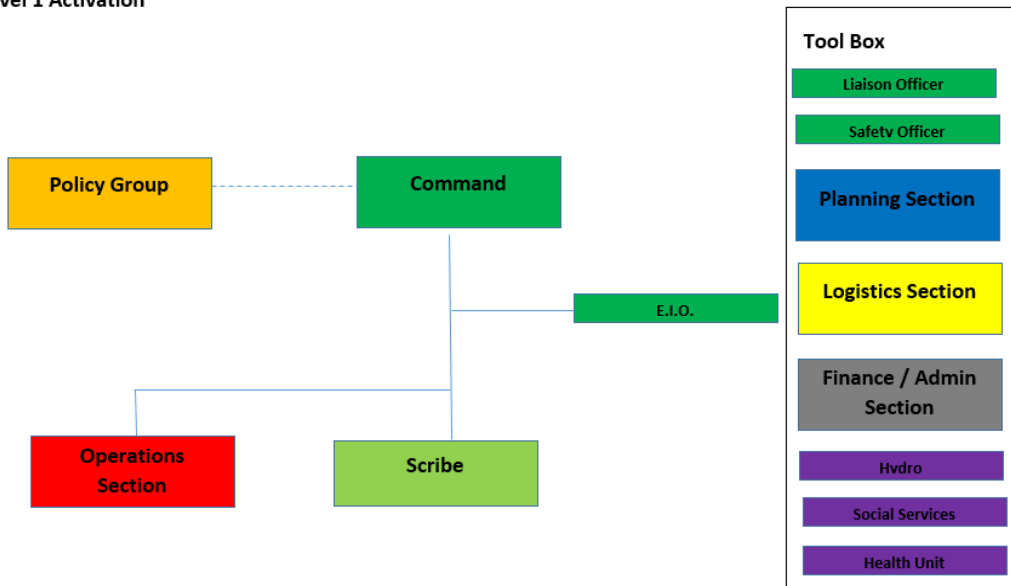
vel 1 Activation

Policy Group

Command

E.I.O.

Operations Section

Scribe

Tool Box

Liaison Officer

Safetv Officer

Planning Section

Logistics Section

Finance / Admin Section

Hvdro

Social Services

Health Unit